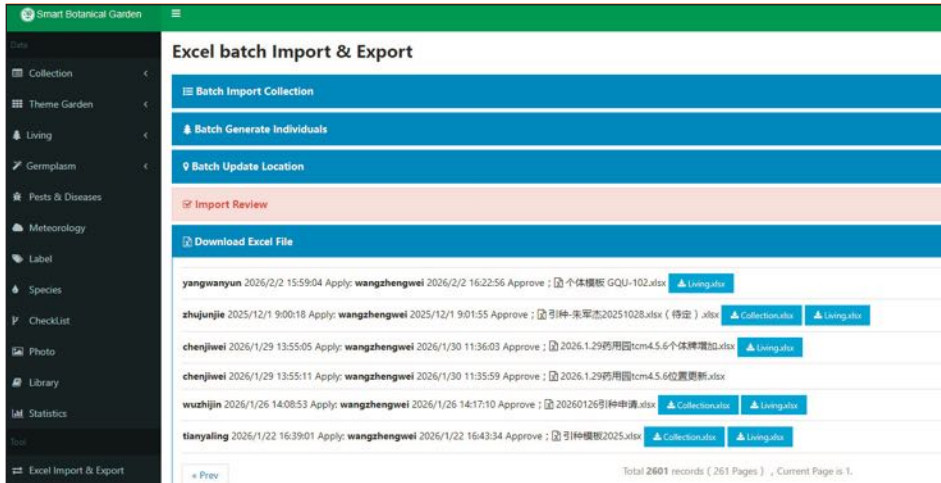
Smart Botanical Garden

Data

Collection

Theme Garden

Living

Germplasm

Pests & Diseases

Meteorology

Label

Species

CheckList

Photo

Library

Statistics

Tool

Excel Import & Export

Excel batch Import & Export

Batch Import Collection

Batch Generate Individuals

Batch Update Location

Import Review

Download Excel File

yangwanyun 2026/2/2 15:59:04 Apply: wangzhengwei 2026/2/2 16:22:56 Approve ; 个体模板 GQU-102.xlsx Living.xlsx

zhujunjie 2025/12/1 9:00:18 Apply: wangzhengwei 2025/12/1 9:01:55 Approve ; 引种-朱军杰20251028.xlsx（待定）.xlsx Collection.xlsx Living.xlsx

chenjiwei 2026/1/29 13:55:05 Apply: wangzhengwei 2026/1/30 11:36:03 Approve ; 2026.1.29药用园tcm4.5.6个体牌增加.xlsx Living.xlsx

chenjiwei 2026/1/29 13:55:11 Apply: wangzhengwei 2026/1/30 11:35:59 Approve ; 2026.1.29药用园tcm4.5.6位置更新.xlsx

wuzhijin 2026/1/26 14:08:53 Apply: wangzhengwei 2026/1/26 14:17:10 Approve ; 20260126引种申请.xlsx Collection.xlsx Living.xlsx

tianyaling 2026/1/22 16:39:01 Apply: wangzhengwei 2026/1/22 16:43:34 Approve ; 引种模板2025.xlsx Collection.xlsx Living.xlsx

« Prev

Total 2601 records（261 Pages）, Current Page is 1.